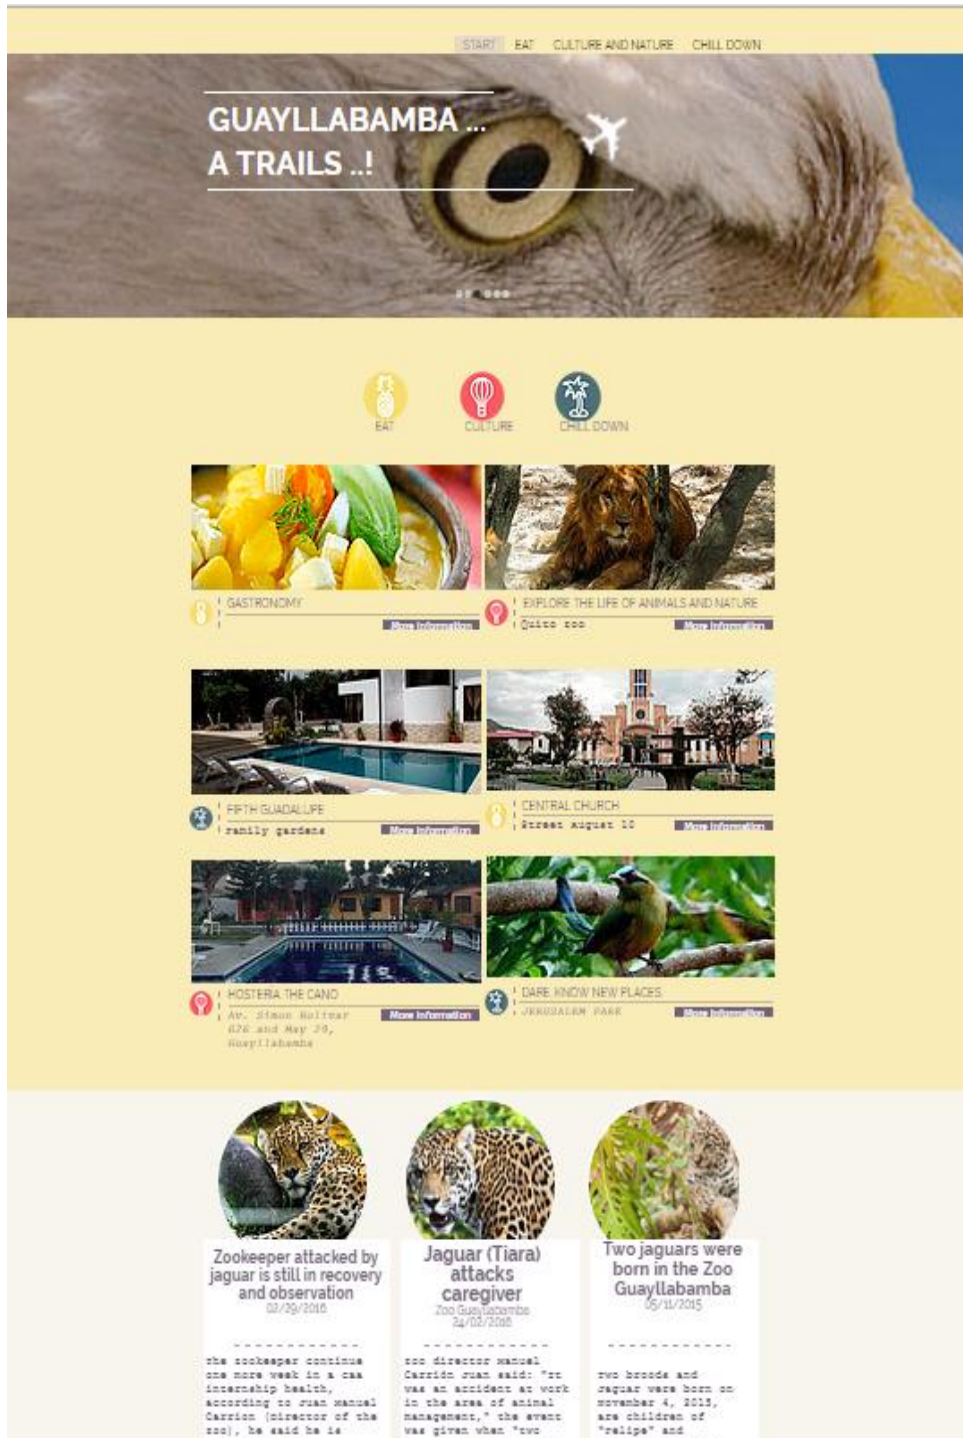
START EAT CULTURE AND NATURE CHILL DOWN

GUAYLLABAMBA ...
A TRAILS ..!

EAT CULTURE CHILL DOWN

GASTRONOMY
More Information

EXPLORE THE LIFE OF ANIMALS AND NATURE
Quito zoo
More Information

FIFTH GUADALUPE
family gardens
More Information

CENTRAL CHURCH
Street August 10
More Information

HOSTERIA THE CANO
Av. Simon Bolivar 676 and May 24, Guayllabamba
More Information

DARE KNOW NEW PLACES
JERUSALEM PARK
More Information

Zookeeper attacked by jaguar is still in recovery and observation
02/29/2016

the zookeeper continue one more week in a caa internship health, according to Juan Manuel Carrion (director of the zoo), he said he is

Jaguar (Tiara) attacks caregiver
Zoo Guayllabamba
24/02/2016

zoo director Manuel Carrion Juan said: "It was an accident at work in the area of animal management," the event was given when "two

Two jaguars were born in the Zoo Guayllabamba
05/11/2015

two broods and jaguar were born on november 4, 2015, are children of "Felipe" and